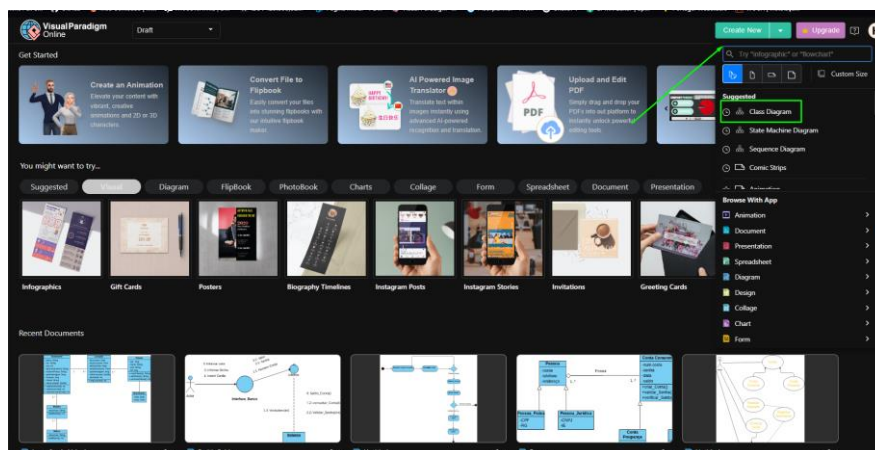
Visual Paradigm Online

Draft

Create New

Upgrade

Try "infographic" or "flowchart"

Custom Size

Get Started

Create an Animation
Elevate your content with vibrant, creative animations and 2D or 3D characters

Convert File to Flipbook
Easily convert your files into stunning flipbooks with our intuitive flipbook maker.

AI Powered Image Translator
Translate text within images instantly using advanced AI-powered recognition and translation.

Upload and Edit PDF
Simply drag and drop your PDFs into our platform to instantly unlock powerful editing tools.

You might want to try...

Suggested | Visual | Diagram | FlipBook | PhotoBook | Charts | Collage | Form | Spreadsheet | Document | Presentation

Infographics | Gift Cards | Posters | Biography Timelines | Instagram Posts | Instagram Stories | Invitations | Greeting Cards

Recent Documents

Suggested
Class Diagram
State Machine Diagram
Sequence Diagram
Comic Strips
Animation

Browse With App
Animation
Document
Presentation
Spreadsheet
Diagram
Design
Collage
Chart
Form